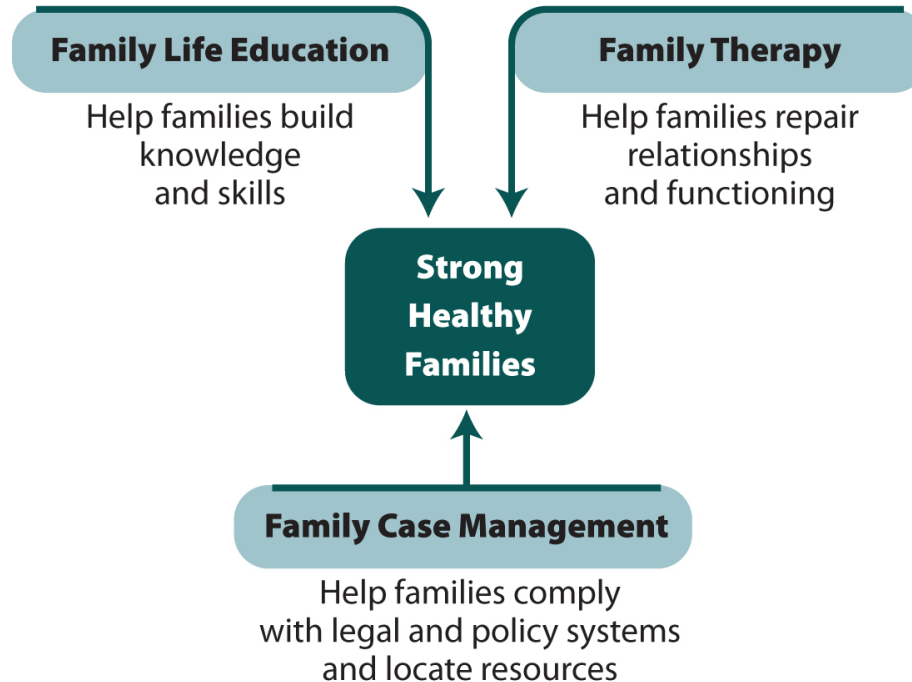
Family Life Education

Help families build knowledge and skills

Family Therapy

Help families repair relationships and functioning

Strong Healthy Families

Family Case Management

Help families comply with legal and policy systems and locate resources